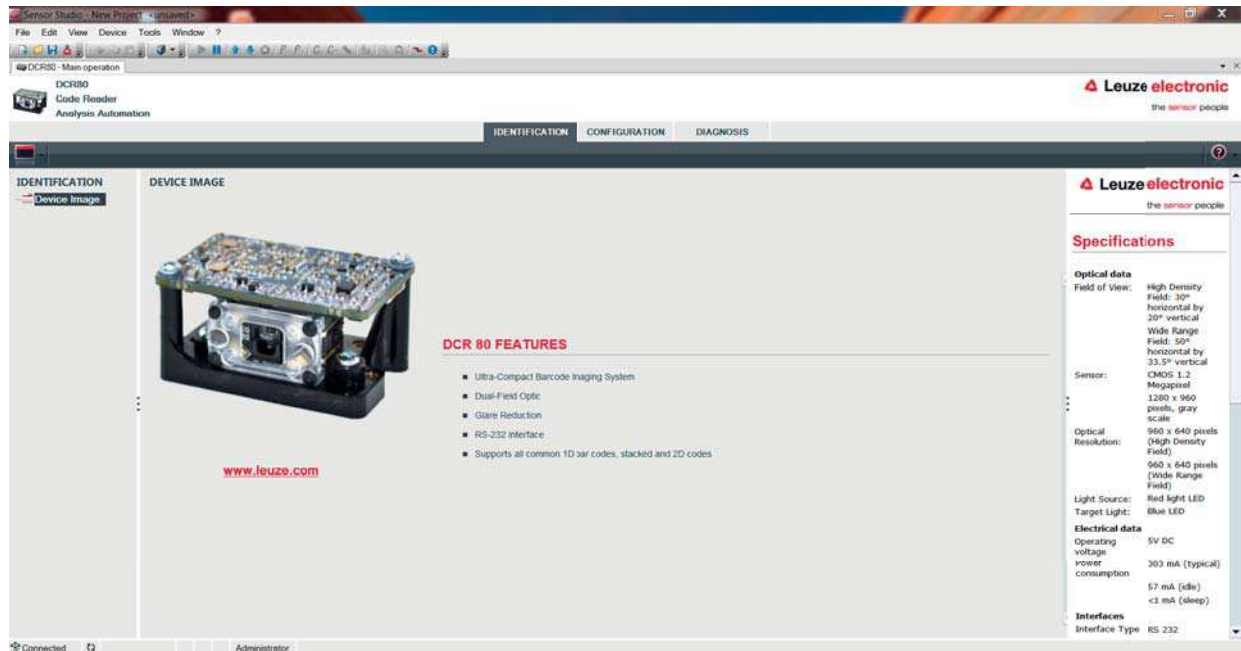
Sensor Studio - New Project <unsaved>

File Edit View Device Tools Window ?

DCR80 - Main operation

DCR80
Code Reader
Analysis Automation

Leuze electronic
the sensor people

IDENTIFICATION CONFIGURATION DIAGNOSIS

IDENTIFICATION
Device Image

DEVICE IMAGE

www.leuze.com

DCR 80 FEATURES

- Ultra-Compact Barcode Imaging System
- Dual-Field Optic
- Glare Reduction
- RS-232 Interface
- Supports all common 1D bar codes, stacked and 2D codes

Leuze electronic
the sensor people

Specifications

| Optical data | |
|---|---|
| Field of View: | High Density Field: 30° horizontal by 20° vertical |
| | Wide Range Field: 50° horizontal by 33.5° vertical |
| Sensor: | CMOS 1.2 Megapixel |
| | 1280 x 960 pixels, gray scale |
| Optical Resolution: | 960 x 640 pixels (High Density Field) |
| | 960 x 640 pixels (Wide Range Field) |
| Light Source: | Red light LED |
| Target Light: | Blue LED |
| Electrical data | |
| Operating voltage | 5V DC |
| Power consumption | 303 mA (typical) |
| | 57 mA (idle) |
| | <1 mA (sleep) |
| Interfaces | |
| Interface Type | RS 232 |

Connected Administrator